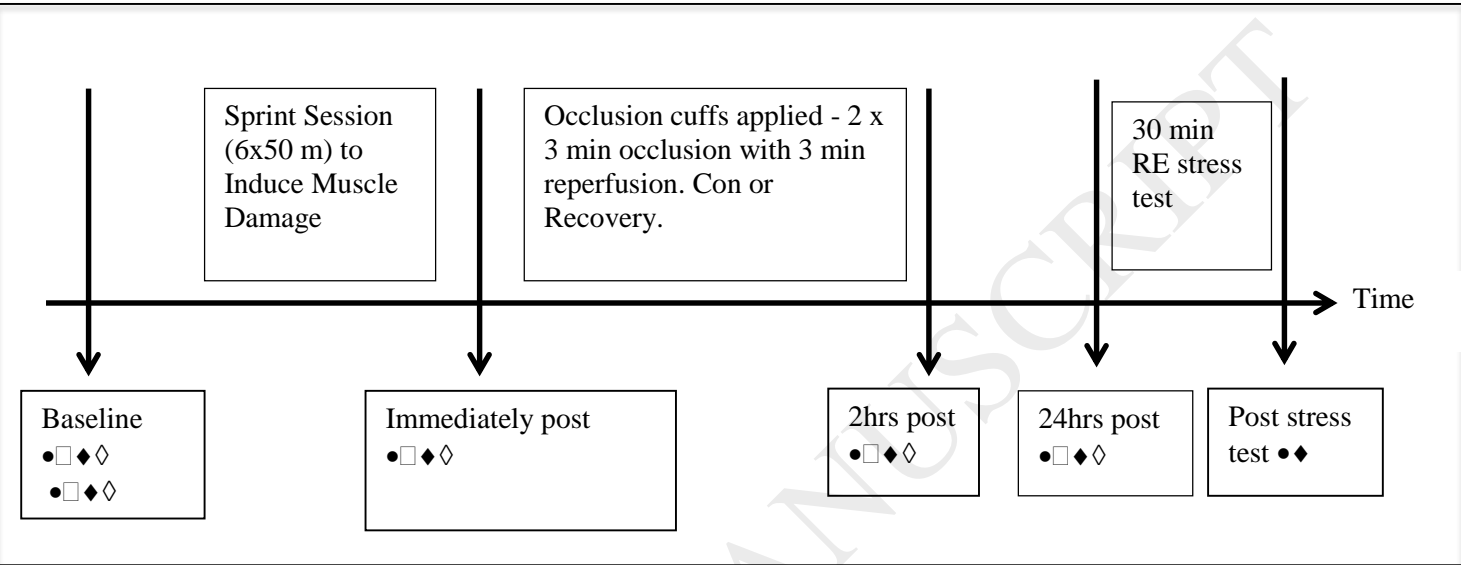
Sprint Session (6x50 m) to Induce Muscle Damage

Occlusion cuffs applied - 2 x 3 min occlusion with 3 min reperfusion. Con or Recovery.

30 min RE stress test

Time

Baseline
●□♦◊
●□♦◊

Immediately post
●□♦◊

2hrs post
●□♦◊

24hrs post
●□♦◊

Post stress test ●♦

ACCEPTED MANUSCRIPT